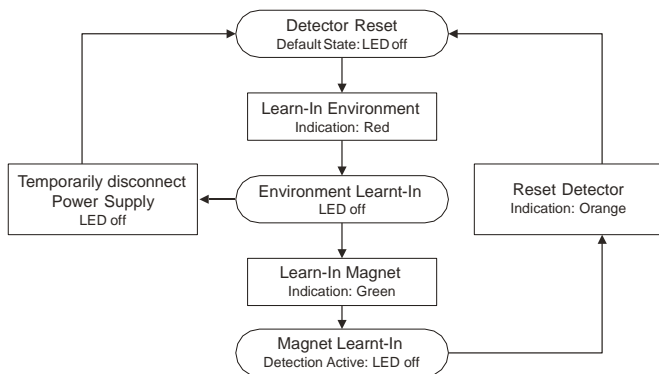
Detector Reset
Default State: LED off

Learn-In Environment
Indication: Red

Temporarily disconnect Power Supply
LED off

Environment Learnt-In
LED off

Reset Detector
Indication: Orange

Learn-In Magnet
Indication: Green

Magnet Learnt-In
Detection Active: LED off